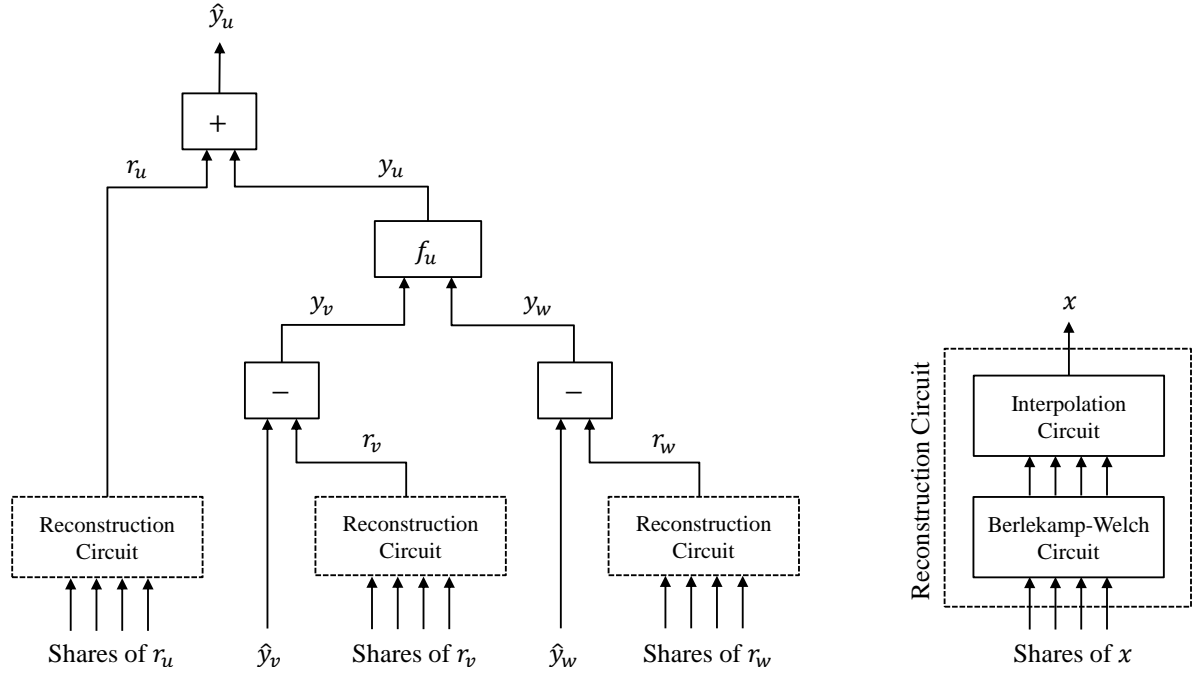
$\hat{y}_u$

+

$r_u$

$y_u$

$f_u$

$y_v$

$y_w$

$-$

$-$

$r_v$

$r_w$

Reconstruction Circuit

Reconstruction Circuit

Reconstruction Circuit

Shares of $r_u$

$\hat{y}_v$

Shares of $r_v$

$\hat{y}_w$

Shares of $r_w$

$x$

Reconstruction Circuit

Interpolation Circuit

Berlekamp-Welch Circuit

Shares of $x$